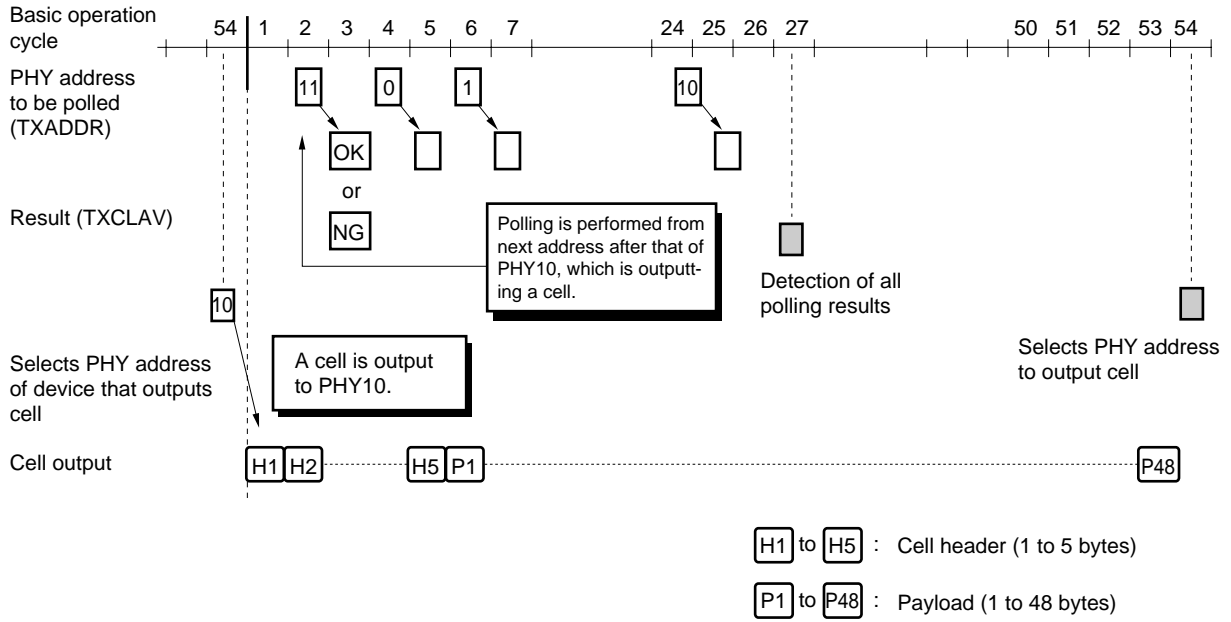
Basic operation cycle

54 1 2 3 4 5 6 7 24 25 26 27 50 51 52 53 54

PHY address to be polled (TXADDR)

11 0 1 10

OK

or

NG

Result (TXCLAV)

Polling is performed from next address after that of PHY10, which is outputting a cell.

Detection of all polling results

10

Selects PHY address of device that outputs cell

A cell is output to PHY10.

Selects PHY address to output cell

Cell output

H1 H2 H5 P1 P48

H1 to H5 : Cell header (1 to 5 bytes)

P1 to P48 : Payload (1 to 48 bytes)